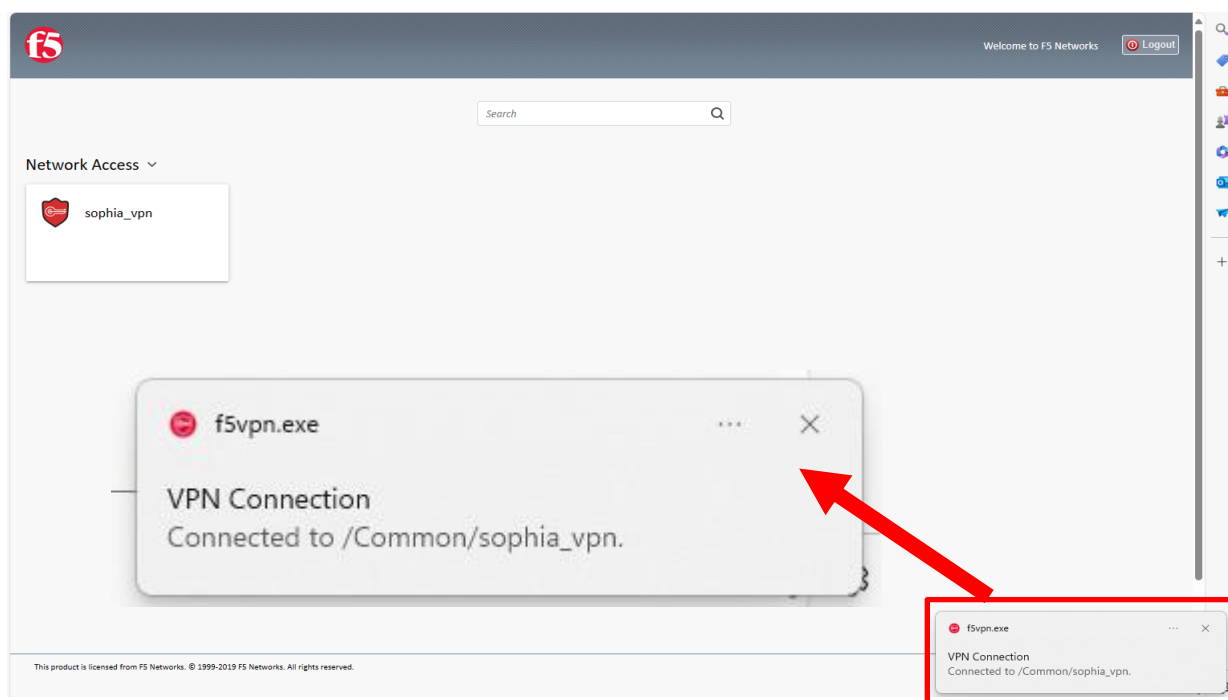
f5

Welcome to F5 Networks

Logout

Search

Network Access

sophia_vpn

f5vpn.exe

VPN Connection
Connected to /Common/sophia_vpn.

This product is licensed from F5 Networks. © 1999-2019 F5 Networks. All rights reserved.

f5vpn.exe

VPN Connection
Connected to /Common/sophia_vpn.